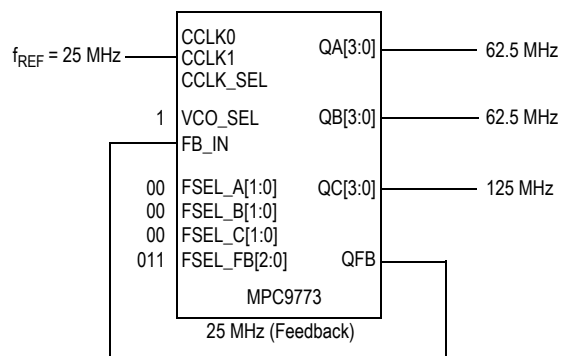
$f_{REF}$ = 25 MHz

CCLK0
CCLK1
CCLK_SEL

1 VCO_SEL
FB_IN

00 FSEL_A[1:0]
00 FSEL_B[1:0]
00 FSEL_C[1:0]
011 FSEL_FB[2:0]

QA[3:0] 62.5 MHz
QB[3:0] 62.5 MHz
QC[3:0] 125 MHz
QFB

MPC9773

25 MHz (Feedback)